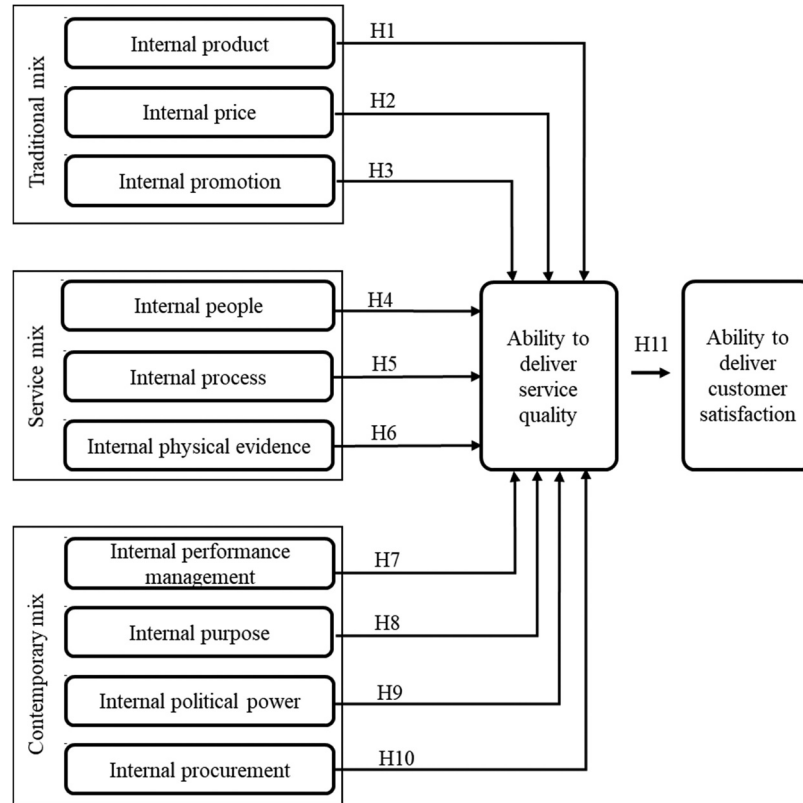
Traditional mix

Internal product

H1

Internal price

H2

Internal promotion

H3

Service mix

Internal people

H4

Internal process

H5

Internal physical evidence

H6

Ability to deliver service quality

H11

Ability to deliver customer satisfaction

Contemporary mix

Internal performance management

H7

Internal purpose

H8

Internal political power

H9

Internal procurement

H10